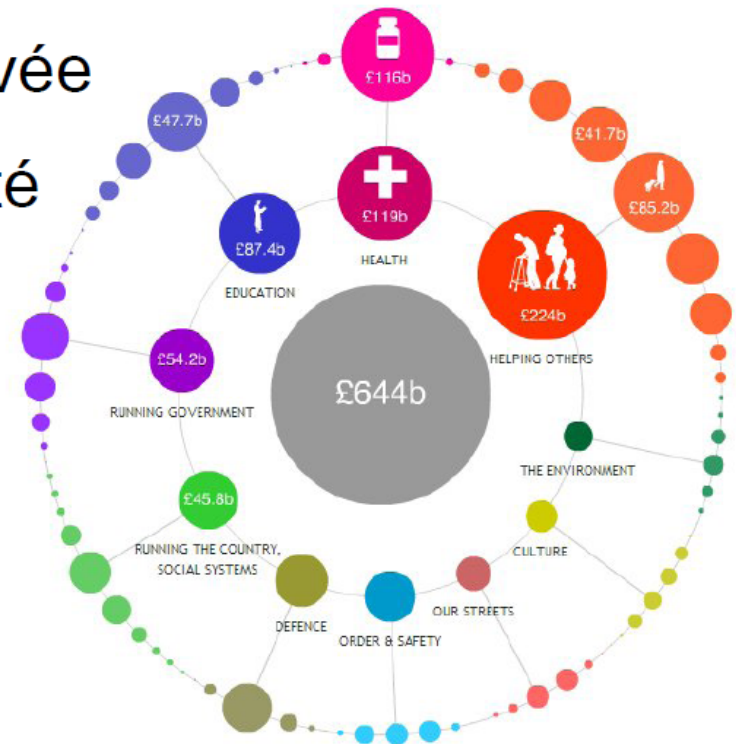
vée

té

£116b

£47.7b

£41.7b

£65.2b

£119b

HEALTH

£87.4b

EDUCATION

£224b

HELPING OTHERS

£644b

£54.2b

RUNNING GOVERNMENT

THE ENVIRONMENT

£45.8b

RUNNING THE COUNTRY, SOCIAL SYSTEMS

CULTURE

DEFENCE

OUR STREETS

ORDER & SAFETY